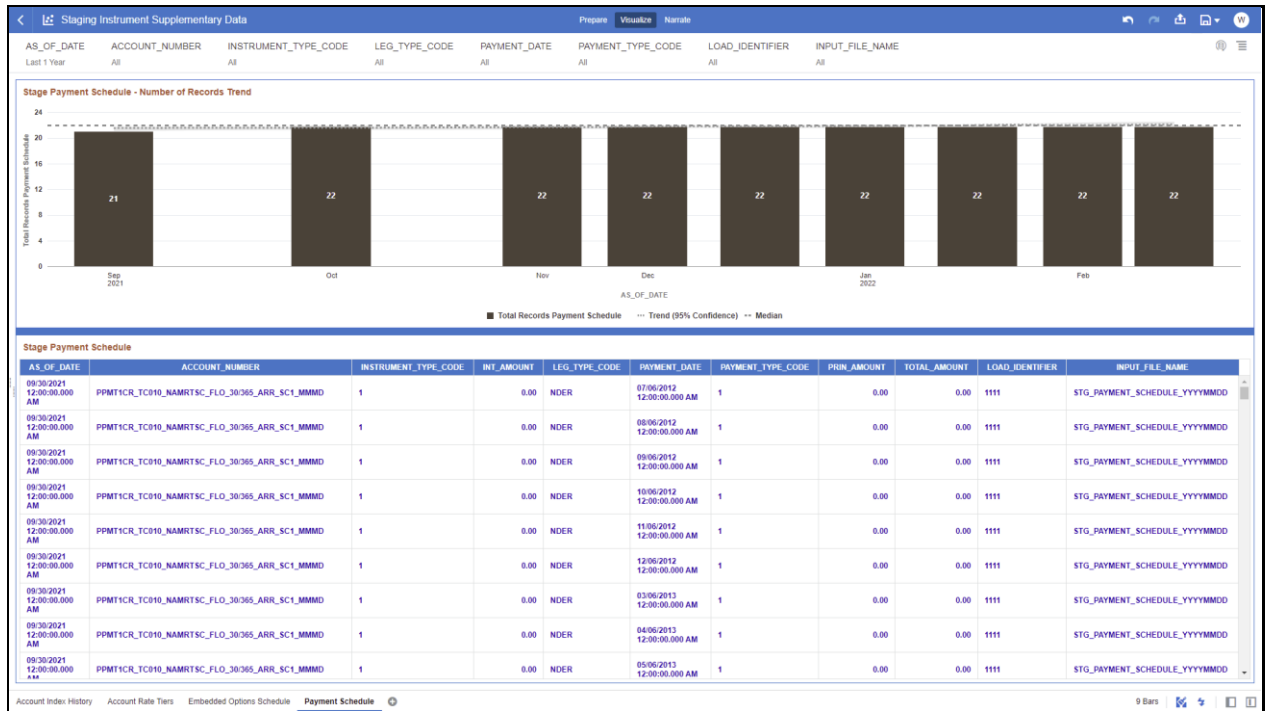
Staging Instrument Supplementary Data

Prepare Visualize Narrate

W

| AS_OF_DATE | ACCOUNT_NUMBER | INSTRUMENT_TYPE_CODE | LEG_TYPE_CODE | PAYMENT_DATE | PAYMENT_TYPE_CODE | LOAD_IDENTIFIER | INPUT_FILE_NAME |
|---|---|---|---|---|---|---|---|
| Last 1 Year | All | All | All | All | All | All | All |

Stage Payment Schedule - Number of Records Trend

24
20
16
12
8
4
0

Total Records Payment Schedule

21 22 22 22 22 22 22 22 22

Sep 2021 Oct Nov Dec Jan 2022 Feb

AS_OF_DATE

Total Records Payment Schedule ··· Trend (95% Confidence) -- Median

Stage Payment Schedule

| AS_OF_DATE | ACCOUNT_NUMBER | INSTRUMENT_TYPE_CODE | INT_AMOUNT | LEG_TYPE_CODE | PAYMENT_DATE | PAYMENT_TYPE_CODE | PRIN_AMOUNT | TOTAL_AMOUNT | LOAD_IDENTIFIER | INPUT_FILE_NAME |
|---|---|---|---|---|---|---|---|---|---|---|
| 09/30/2021 12:00:00.000 AM | PPMT1CR_TC010_NAMRTSC_FLO_30/365_ARR_SC1_MMMD | 1 | 0.00 | NDER | 07/06/2012 12:00:00.000 AM | 1 | 0.00 | 0.00 | 1111 | STG_PAYMENT_SCHEDULE_YYYYMMDD |
| 09/30/2021 12:00:00.000 AM | PPMT1CR_TC010_NAMRTSC_FLO_30/365_ARR_SC1_MMMD | 1 | 0.00 | NDER | 08/06/2012 12:00:00.000 AM | 1 | 0.00 | 0.00 | 1111 | STG_PAYMENT_SCHEDULE_YYYYMMDD |
| 09/30/2021 12:00:00.000 AM | PPMT1CR_TC010_NAMRTSC_FLO_30/365_ARR_SC1_MMMD | 1 | 0.00 | NDER | 09/06/2012 12:00:00.000 AM | 1 | 0.00 | 0.00 | 1111 | STG_PAYMENT_SCHEDULE_YYYYMMDD |
| 09/30/2021 12:00:00.000 AM | PPMT1CR_TC010_NAMRTSC_FLO_30/365_ARR_SC1_MMMD | 1 | 0.00 | NDER | 10/06/2012 12:00:00.000 AM | 1 | 0.00 | 0.00 | 1111 | STG_PAYMENT_SCHEDULE_YYYYMMDD |
| 09/30/2021 12:00:00.000 AM | PPMT1CR_TC010_NAMRTSC_FLO_30/365_ARR_SC1_MMMD | 1 | 0.00 | NDER | 11/06/2012 12:00:00.000 AM | 1 | 0.00 | 0.00 | 1111 | STG_PAYMENT_SCHEDULE_YYYYMMDD |
| 09/30/2021 12:00:00.000 AM | PPMT1CR_TC010_NAMRTSC_FLO_30/365_ARR_SC1_MMMD | 1 | 0.00 | NDER | 12/06/2012 12:00:00.000 AM | 1 | 0.00 | 0.00 | 1111 | STG_PAYMENT_SCHEDULE_YYYYMMDD |
| 09/30/2021 12:00:00.000 AM | PPMT1CR_TC010_NAMRTSC_FLO_30/365_ARR_SC1_MMMD | 1 | 0.00 | NDER | 03/06/2013 12:00:00.000 AM | 1 | 0.00 | 0.00 | 1111 | STG_PAYMENT_SCHEDULE_YYYYMMDD |
| 09/30/2021 12:00:00.000 AM | PPMT1CR_TC010_NAMRTSC_FLO_30/365_ARR_SC1_MMMD | 1 | 0.00 | NDER | 04/06/2013 12:00:00.000 AM | 1 | 0.00 | 0.00 | 1111 | STG_PAYMENT_SCHEDULE_YYYYMMDD |
| 09/30/2021 12:00:00.000 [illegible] | PPMT1CR_TC010_NAMRTSC_FLO_30/365_ARR_SC1_MMMD | 1 | 0.00 | NDER | 05/06/2013 12:00:00.000 AM | 1 | 0.00 | 0.00 | 1111 | STG_PAYMENT_SCHEDULE_YYYYMMDD |

Account Index History Account Rate Tiers Embedded Options Schedule Payment Schedule

9 Bars